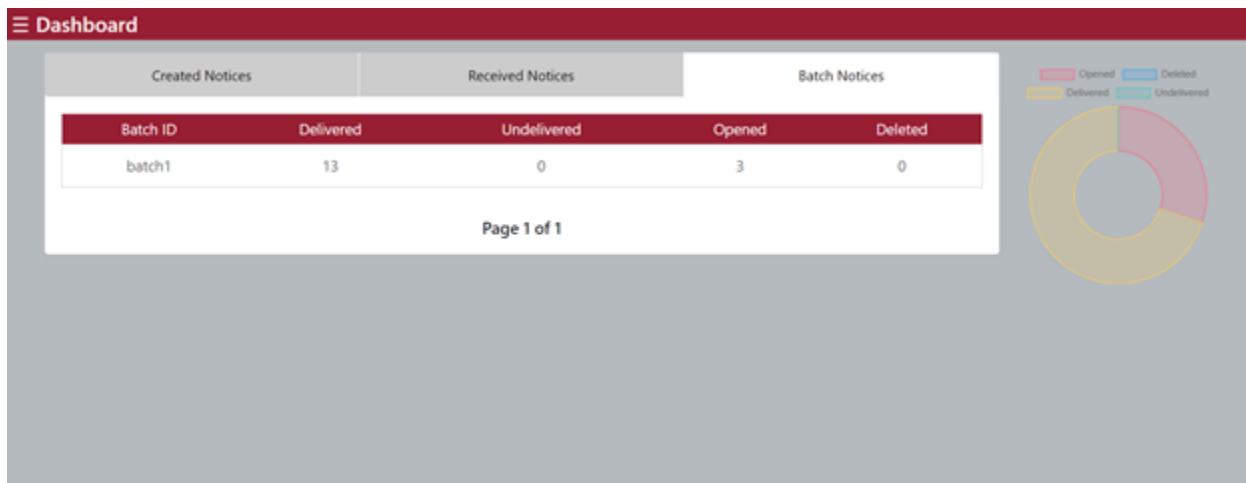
☰ Dashboard

Created Notices | Received Notices | Batch Notices

| Batch ID | Delivered | Undelivered | Opened | Deleted |
|---|---|---|---|---|
| batch1 | 13 | 0 | 3 | 0 |

Page 1 of 1

Opened Deleted Delivered Undelivered